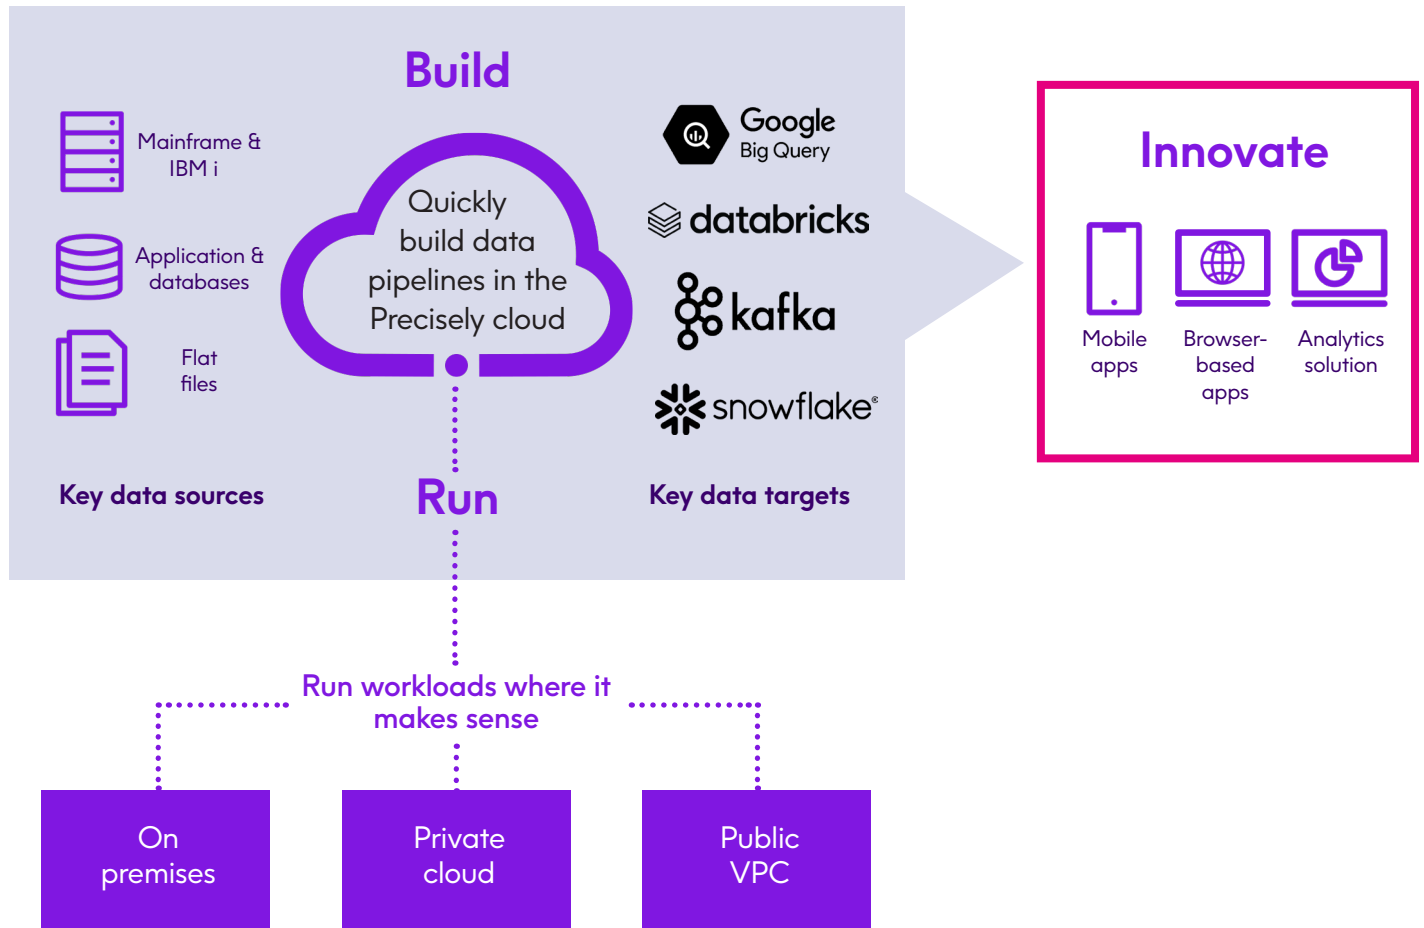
Build

Mainframe & IBM i

Application & databases

Flat files

Key data sources

Quickly build data pipelines in the Precisely cloud

Google Big Query

databricks

kafka

snowflake®

Key data targets

Run

Innovate

Mobile apps

Browser-based apps

Analytics solution

Run workloads where it makes sense

On premises

Private cloud

Public VPC